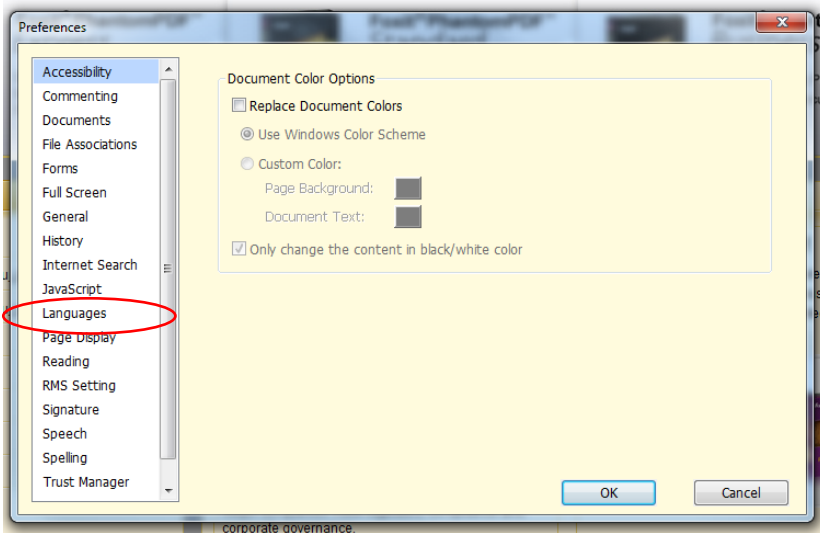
Preferences

Accessibility
Commenting
Documents
File Associations
Forms
Full Screen
General
History
Internet Search
JavaScript
Languages
Page Display
Reading
RMS Setting
Signature
Speech
Spelling
Trust Manager

Document Color Options
Replace Document Colors
Use Windows Color Scheme
Custom Color:
Page Background:
Document Text:
Only change the content in black/white color

OK
Cancel

corporate governance.